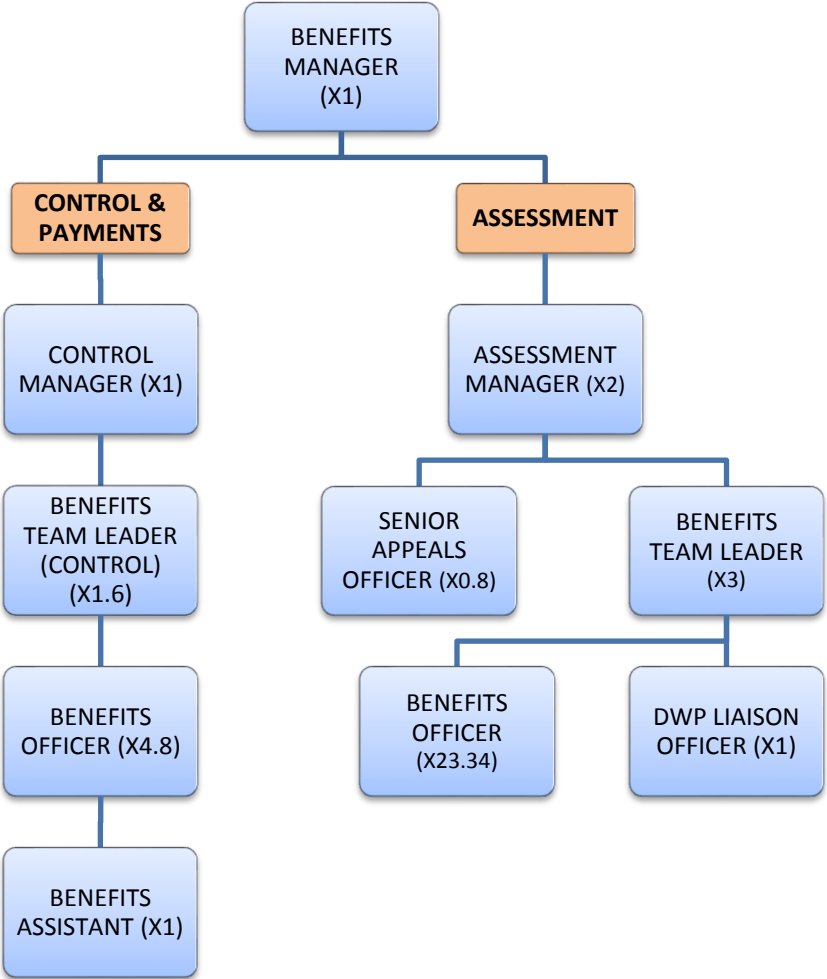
BENEFITS MANAGER (X1)

CONTROL & PAYMENTS

CONTROL MANAGER (X1)

BENEFITS TEAM LEADER (CONTROL) (X1.6)

BENEFITS OFFICER (X4.8)

BENEFITS ASSISTANT (X1)

ASSESSMENT

ASSESSMENT MANAGER (X2)

SENIOR APPEALS OFFICER (X0.8)

BENEFITS TEAM LEADER (X3)

BENEFITS OFFICER (X23.34)

DWP LIAISON OFFICER (X1)